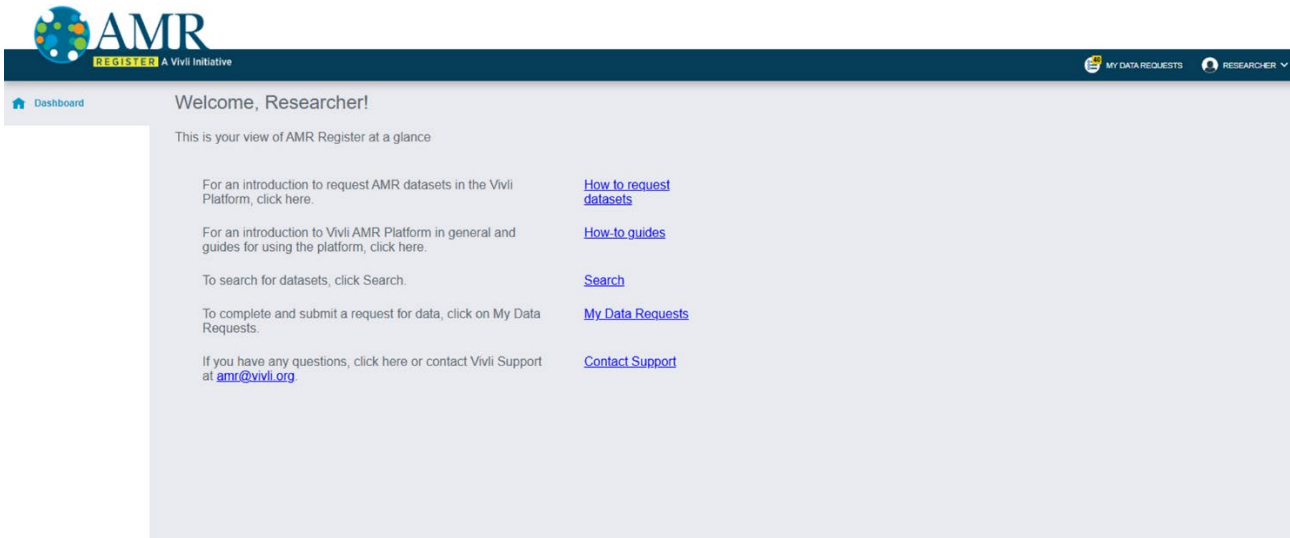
AMR
REGISTER A Vivli Initiative

MY DATA REQUESTS RESEARCHER

Dashboard

Welcome, Researcher!

This is your view of AMR Register at a glance

For an introduction to request AMR datasets in the Vivli Platform, click here. How to request datasets

For an introduction to Vivli AMR Platform in general and guides for using the platform, click here. How-to guides

To search for datasets, click Search. Search

To complete and submit a request for data, click on My Data Requests. My Data Requests

If you have any questions, click here or contact Vivli Support at amr@vivli.org. Contact Support